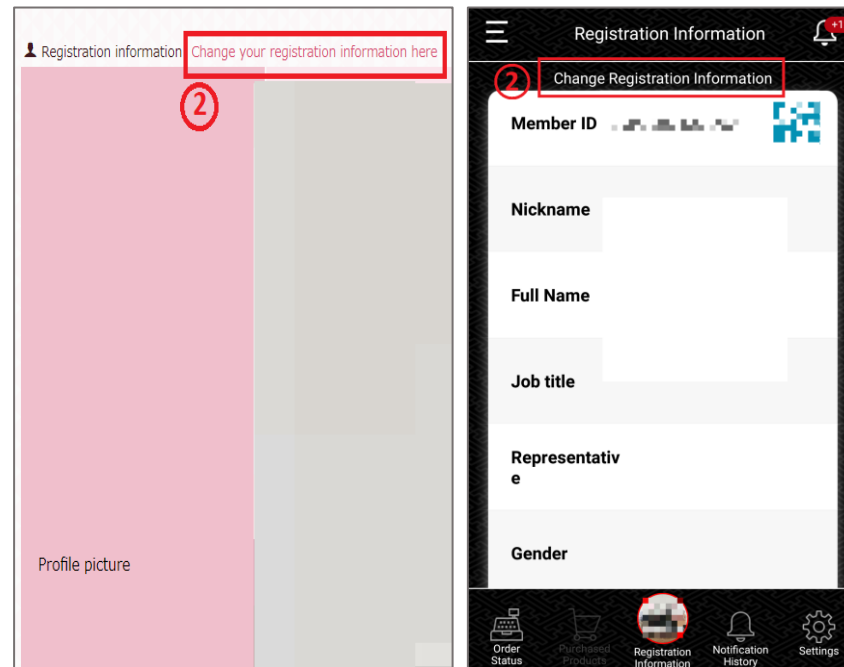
Registration information Change your registration information here

②

Profile picture

Registration Information

+1

② Change Registration Information

Member ID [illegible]

Nickname

Full Name

Job title

Representative

Gender

Order Status

Purchased Products

Registration Information

Notification History

Settings